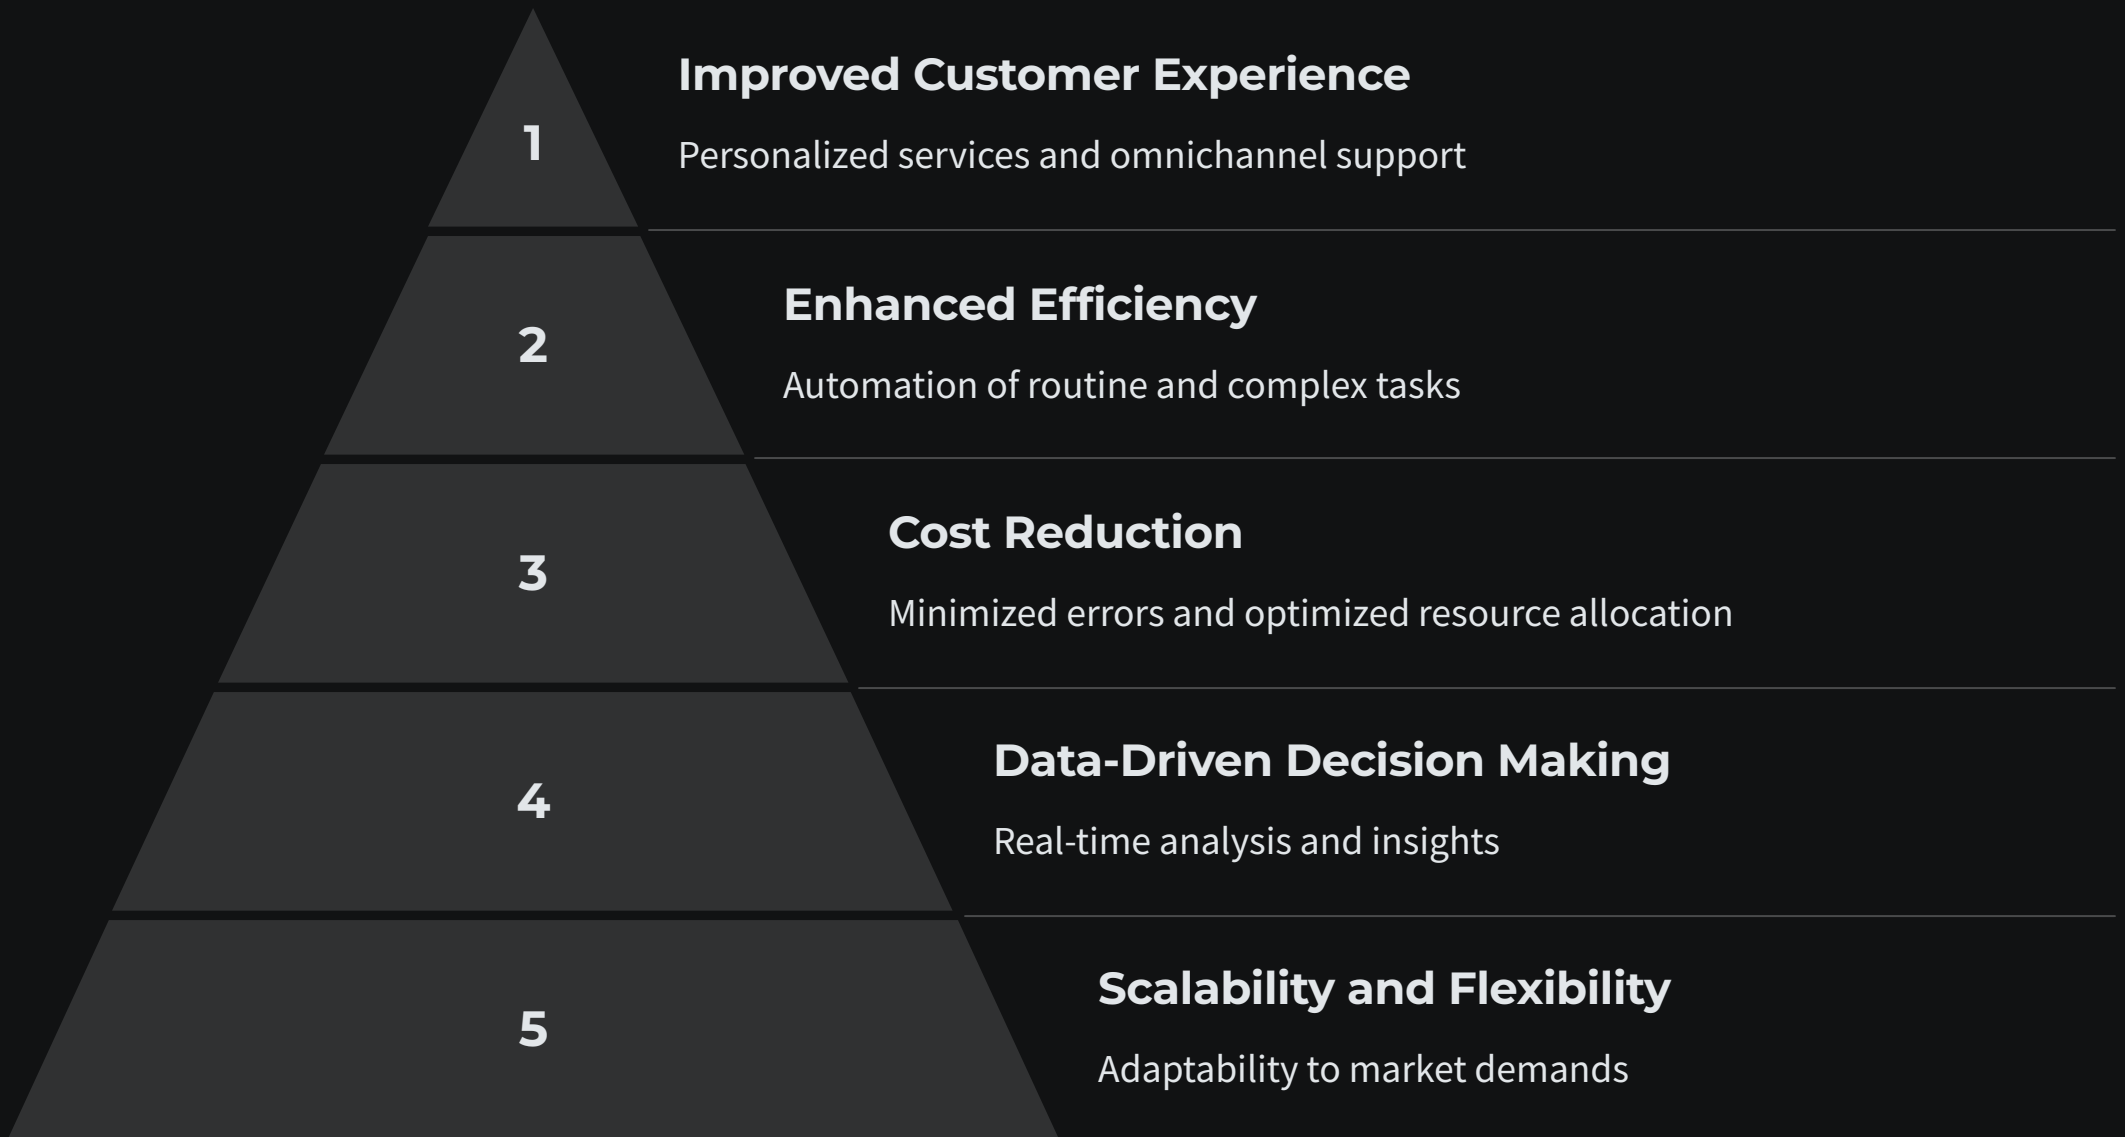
1

Improved Customer Experience

Personalized services and omnichannel support

2

Enhanced Efficiency

Automation of routine and complex tasks

3

Cost Reduction

Minimized errors and optimized resource allocation

4

Data-Driven Decision Making

Real-time analysis and insights

5

Scalability and Flexibility

Adaptability to market demands